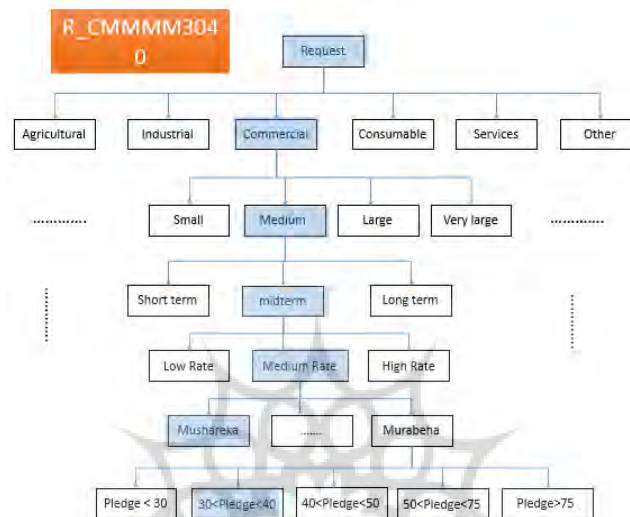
R_CMMMM3040

Request

Agricultural

Industrial

Commercial

Consumable

Services

Other

............

Small

Medium

Large

Very large

............

Short term

midterm

Long term

Low Rate

Medium Rate

High Rate

Mushareka

.......

Murabeha

Pledge < 30

30<Pledge<40

40<Pledge<50

50<Pledge<75

Pledge>75